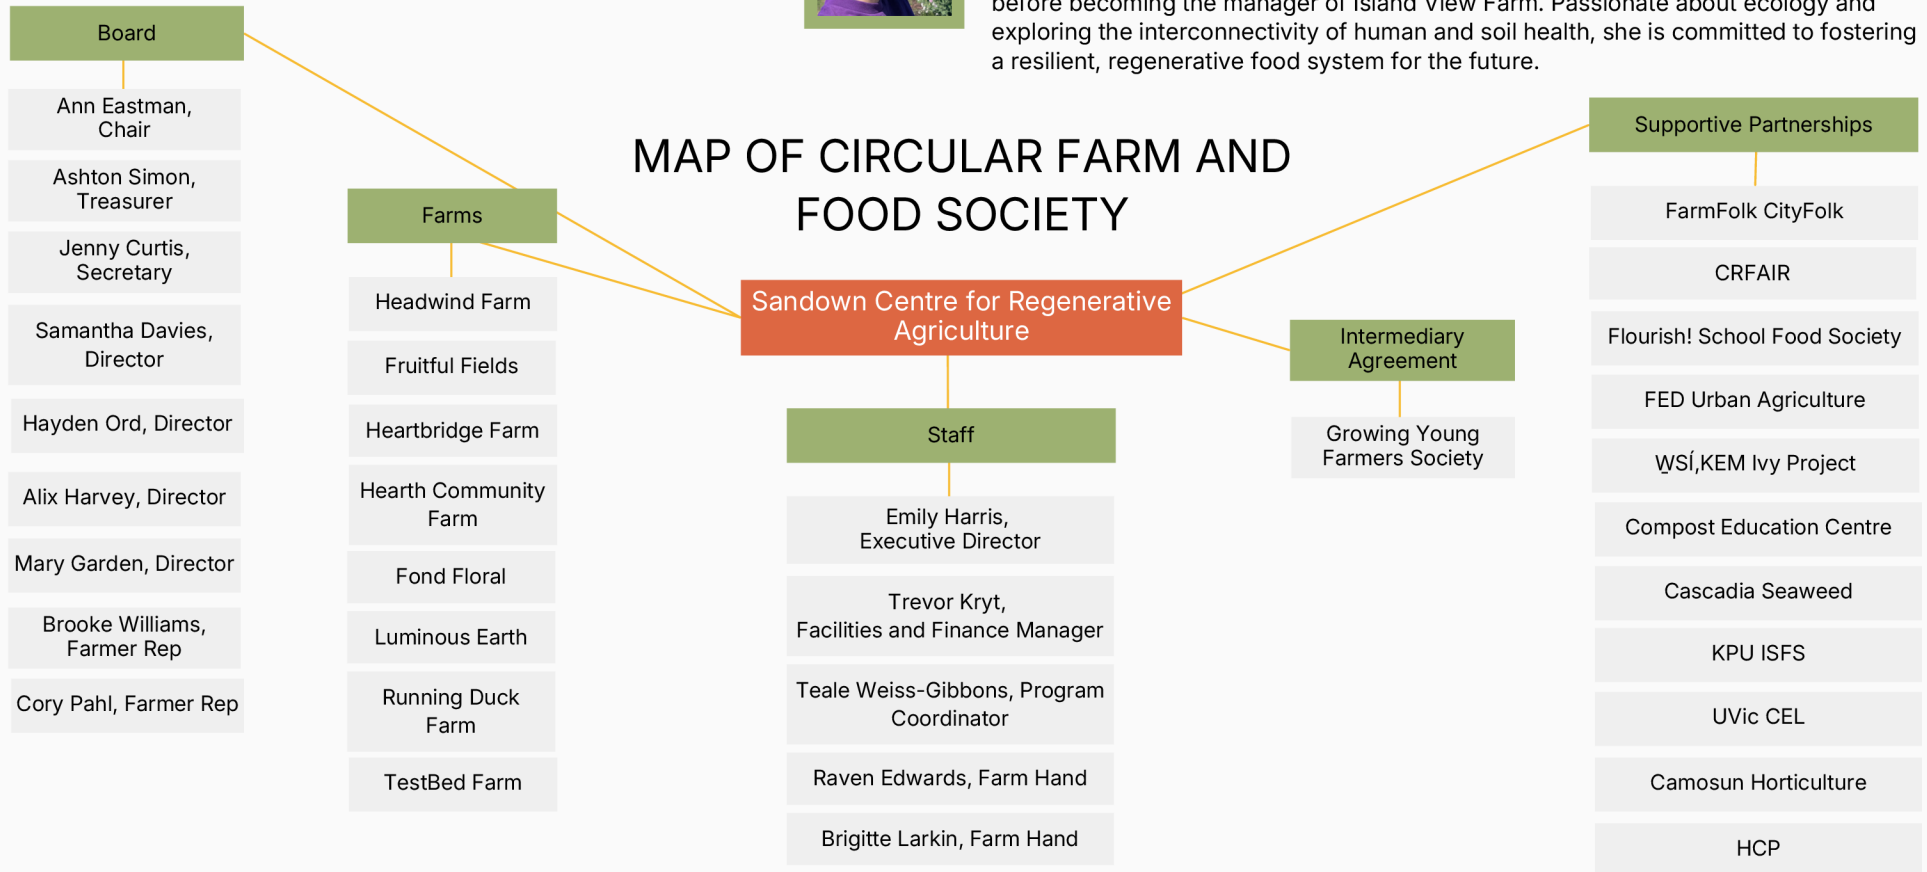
before becoming the manager of Island View Farm. Passionate about ecology and exploring the interconnectivity of human and soil health, she is committed to fostering a resilient, regenerative food system for the future.

MAP OF CIRCULAR FARM AND FOOD SOCIETY

Board

Ann Eastman, Chair

Ashton Simon, Treasurer

Jenny Curtis, Secretary

Samantha Davies, Director

Hayden Ord, Director

Alix Harvey, Director

Mary Garden, Director

Brooke Williams, Farmer Rep

Cory Pahl, Farmer Rep

Farms

Headwind Farm

Fruitful Fields

Heartbridge Farm

Hearth Community Farm

Fond Floral

Luminous Earth

Running Duck Farm

TestBed Farm

Sandown Centre for Regenerative Agriculture

Staff

Emily Harris, Executive Director

Trevor Kryt, Facilities and Finance Manager

Teale Weiss-Gibbons, Program Coordinator

Raven Edwards, Farm Hand

Brigitte Larkin, Farm Hand

Intermediary Agreement

Growing Young Farmers Society

Supportive Partnerships

FarmFolk CityFolk

CRFAIR

Flourish! School Food Society

FED Urban Agriculture

W̱SÍ,KEM Ivy Project

Compost Education Centre

Cascadia Seaweed

KPU ISFS

UVic CEL

Camosun Horticulture

HCP